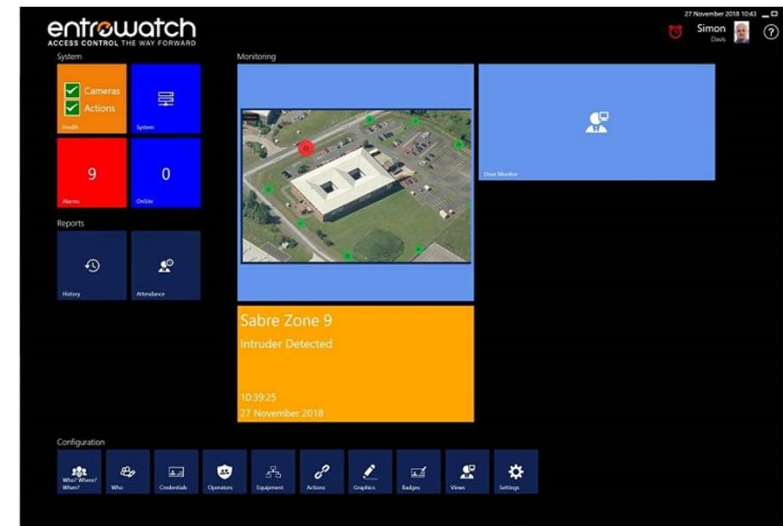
entrowatch
ACCESS CONTROL THE WAY FORWARD

27 November 2018 10:43
Simon
Davis

System

Cameras
Actions
Health

System

9
Alarms

0
OnSite

Reports

History

Attendance

Monitoring

Door Monitor

Sabre Zone 9
Intruder Detected
10:39:25
27 November 2018

Configuration

Who? Where? When?
Who
Credentials
Operators
Equipment
Actions
Graphics
Badges
Views
Settings